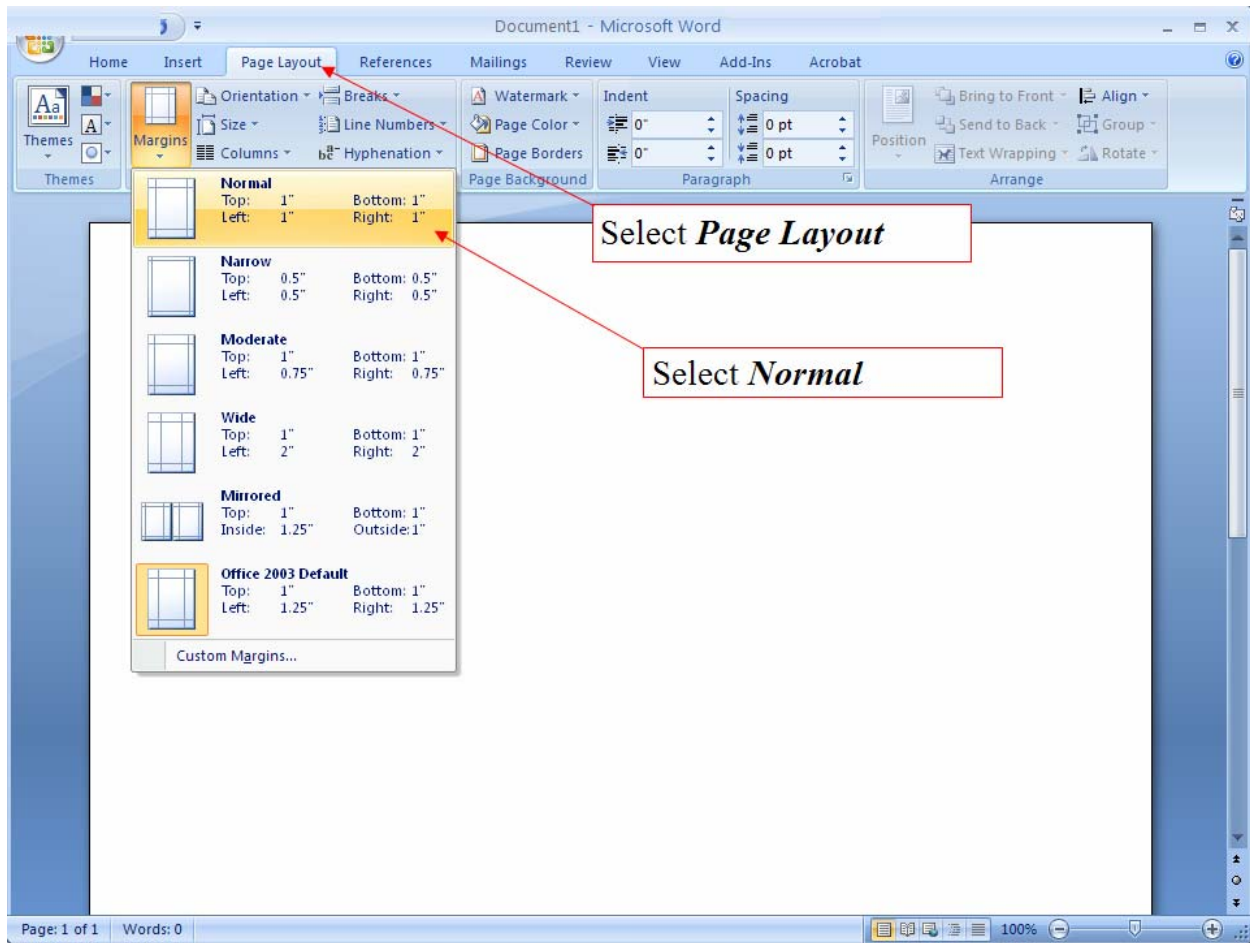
Document1 - Microsoft Word

Home Insert Page Layout References Mailings Review View Add-Ins Acrobat

Themes
Margins
Orientation
Size
Columns
Breaks
Line Numbers
Hyphenation
Watermark
Page Color
Page Borders
Page Background
Indent
0"
0"
Spacing
0 pt
0 pt
Paragraph
Position
Bring to Front
Send to Back
Text Wrapping
Align
Group
Rotate
Arrange
Themes

Normal
Top: 1" Bottom: 1"
Left: 1" Right: 1"

Narrow
Top: 0.5" Bottom: 0.5"
Left: 0.5" Right: 0.5"

Moderate
Top: 1" Bottom: 1"
Left: 0.75" Right: 0.75"

Wide
Top: 1" Bottom: 1"
Left: 2" Right: 2"

Mirrored
Top: 1" Bottom: 1"
Inside: 1.25" Outside: 1"

Office 2003 Default
Top: 1" Bottom: 1"
Left: 1.25" Right: 1.25"

Custom Margins...

Select ***Page Layout***

Select ***Normal***

Page: 1 of 1 Words: 0 100%